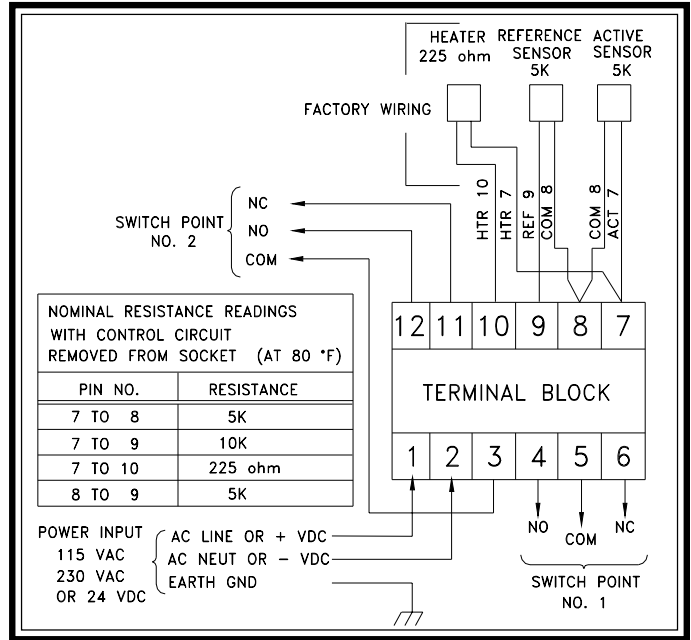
HEATER 225 ohm

REFERENCE SENSOR 5K

ACTIVE SENSOR 5K

FACTORY WIRING

HTR 10
HTR 7
REF 9
COM 8
COM 8
ACT 7

SWITCH POINT NO. 2

NC
NO
COM

NOMINAL RESISTANCE READINGS WITH CONTROL CIRCUIT REMOVED FROM SOCKET (AT 80 °F)

| PIN NO. | RESISTANCE |
|---|---|
| 7 TO 8 | 5K |
| 7 TO 9 | 10K |
| 7 TO 10 | 225 ohm |
| 8 TO 9 | 5K |

12 11 10 9 8 7

TERMINAL BLOCK

1 2 3 4 5 6

NO
COM
NC

SWITCH POINT NO. 1

POWER INPUT
115 VAC
230 VAC
OR 24 VDC

AC LINE OR + VDC
AC NEUT OR – VDC
EARTH GND